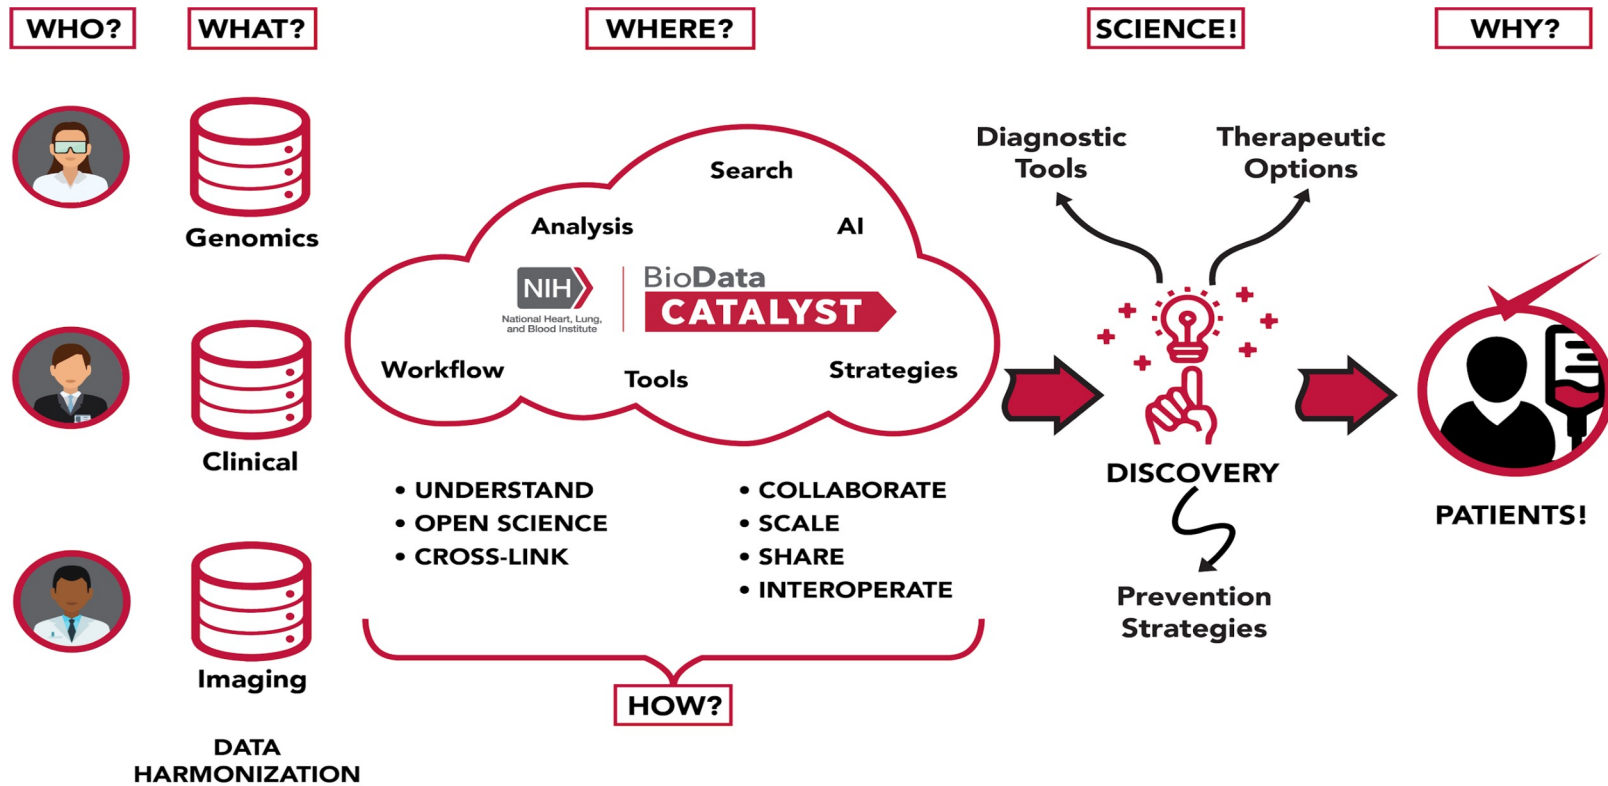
WHO?

WHAT?

WHERE?

SCIENCE!

WHY?

Genomics

Clinical

Imaging

DATA HARMONIZATION

Search

Analysis

AI

NIH National Heart, Lung, and Blood Institute

BioData CATALYST

Workflow

Tools

Strategies

• UNDERSTAND
• OPEN SCIENCE
• CROSS-LINK

• COLLABORATE
• SCALE
• SHARE
• INTEROPERATE

HOW?

Diagnostic Tools

Therapeutic Options

DISCOVERY

Prevention Strategies

PATIENTS!